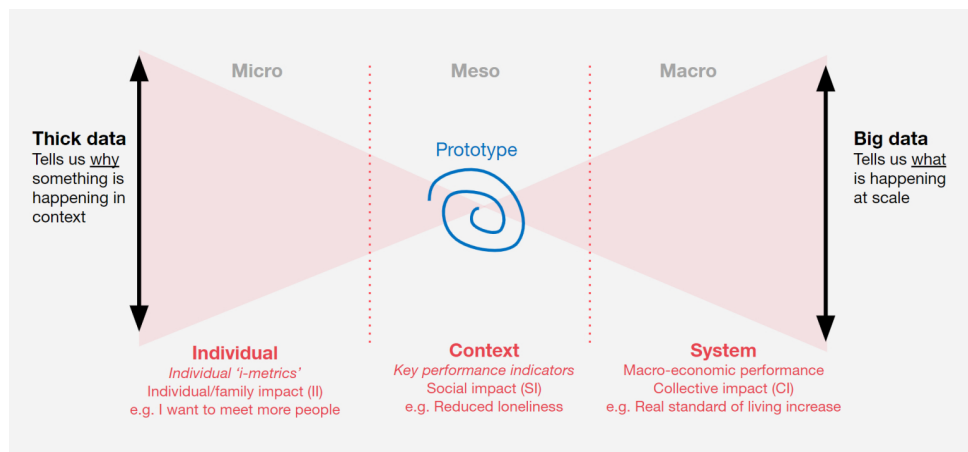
Micro

Meso

Macro

Thick data
Tells us why something is happening in context

Prototype

Big data
Tells us what is happening at scale

Individual
Individual 'i-metrics'
Individual/family impact (II)
e.g. I want to meet more people

Context
Key performance indicators
Social impact (SI)
e.g. Reduced loneliness

System
Macro-economic performance
Collective impact (CI)
e.g. Real standard of living increase